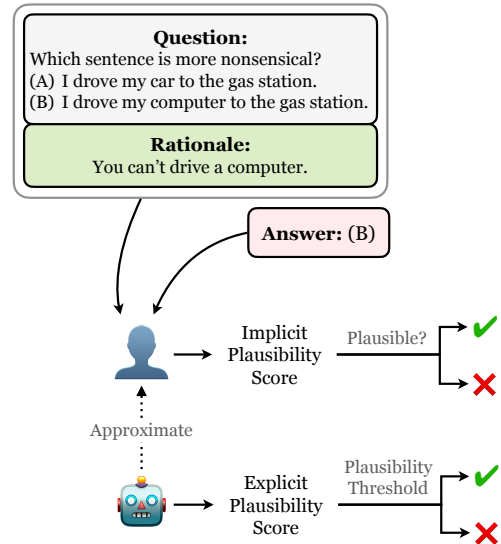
Question:
Which sentence is more nonsensical?
(A) I drove my car to the gas station.
(B) I drove my computer to the gas station.

Rationale:
You can't drive a computer.

Answer: (B)

Implicit Plausibility Score

Plausible?

Approximate

Explicit Plausibility Score

Plausibility Threshold